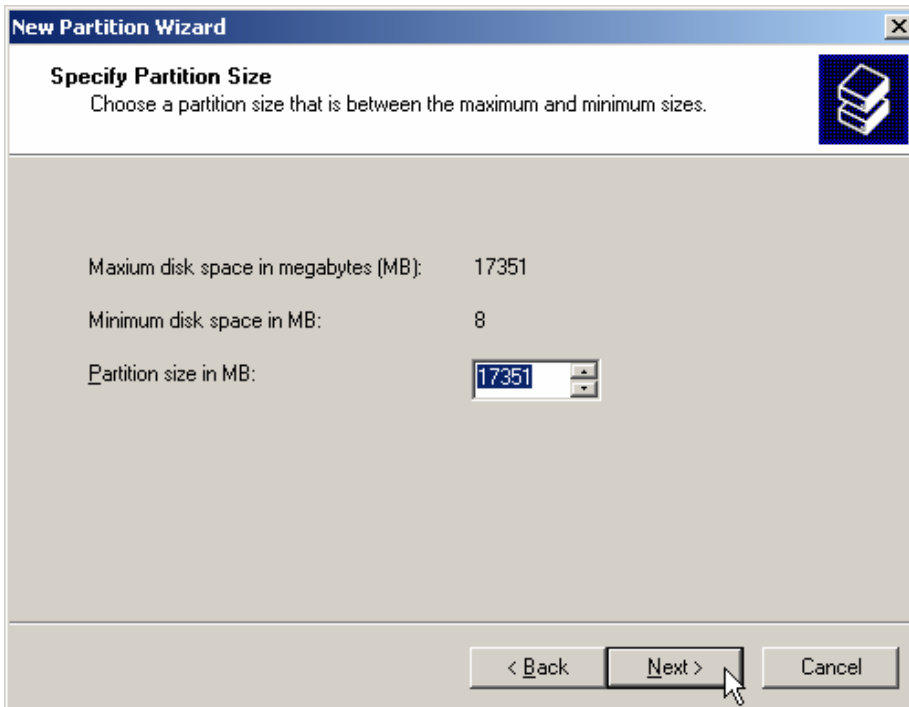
New Partition Wizard

Specify Partition Size
Choose a partition size that is between the maximum and minimum sizes.

Maxium disk space in megabytes (MB): 17351

Minimum disk space in MB: 8

Partition size in MB: 17351

< Back  Next >  Cancel